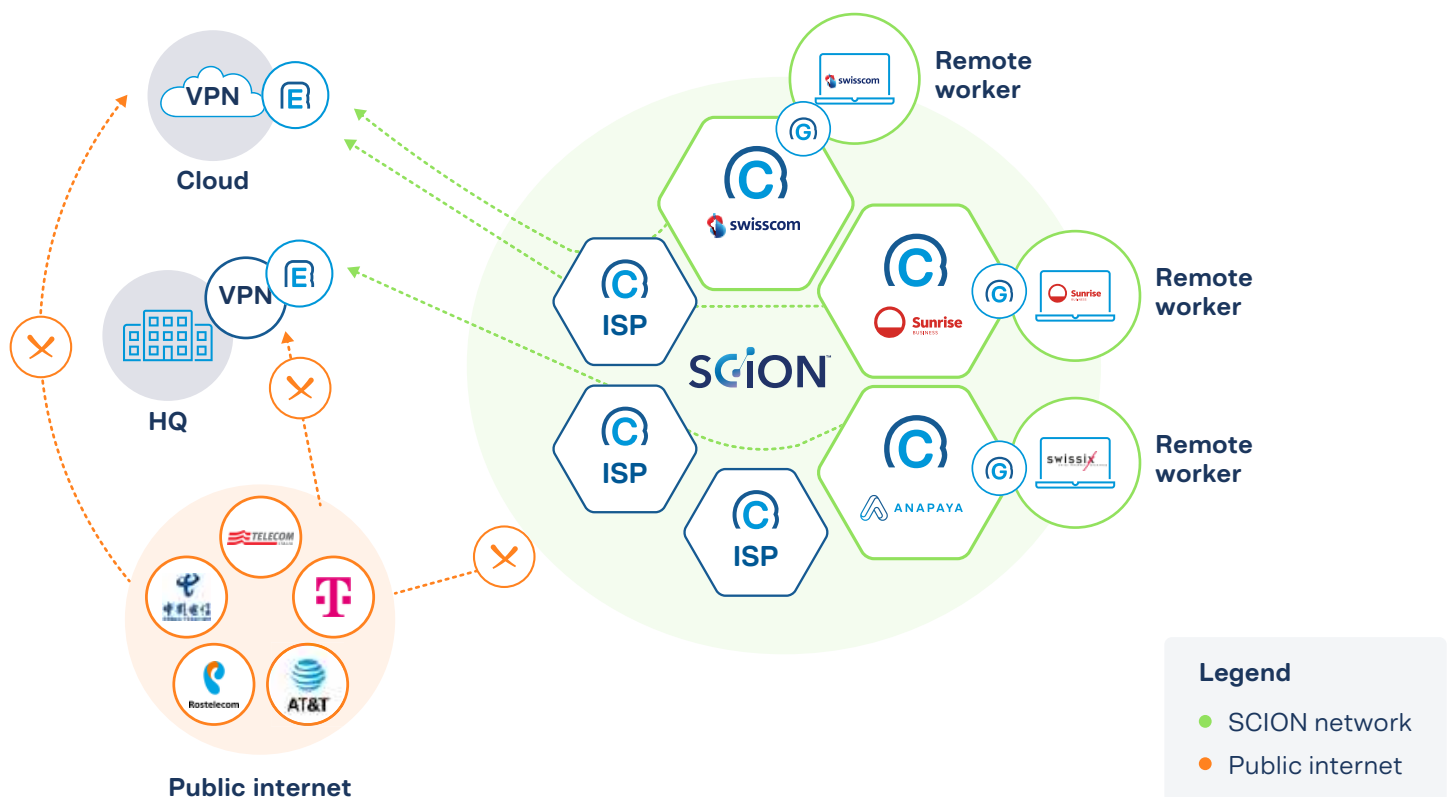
VPN
E
Cloud

VPN
E
HQ

Remote worker
swisscom
G
swisscom

Remote worker
Sunrise
G
Sunrise BUSINESS

Remote worker
swissix
G
ANAPAYA

ISP
ISP
ISP
SCION™

TELECOM
中国电信
T
Rostelecom
AT&T
Public internet

Legend
SCION network
Public internet